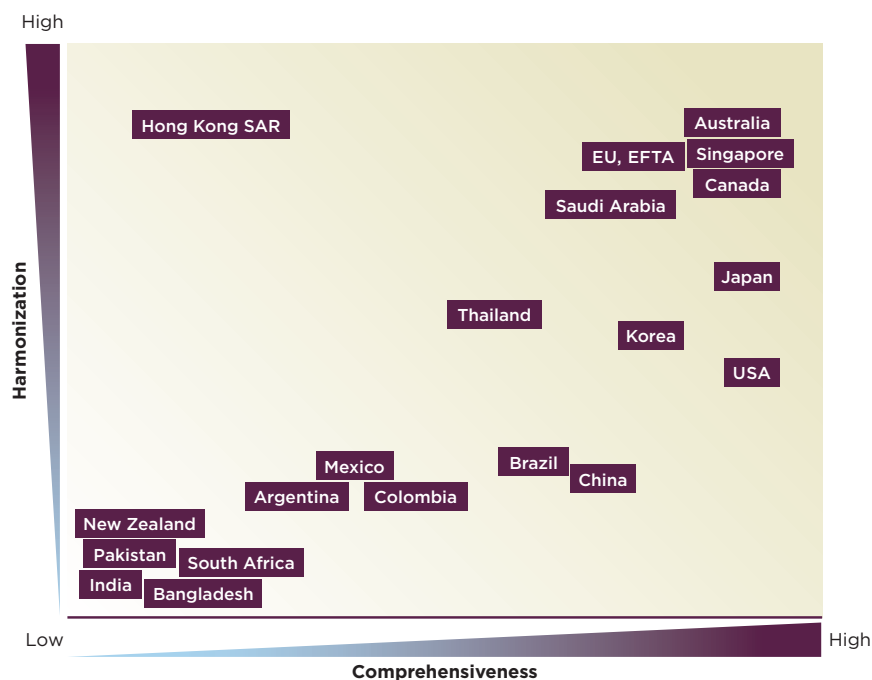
High

Hong Kong SAR

Australia

EU, EFTA

Singapore

Canada

Saudi Arabia

Japan

Thailand

Korea

USA

Mexico

Brazil

China

Argentina

Colombia

New Zealand

Pakistan

South Africa

India

Bangladesh

Harmonization

Low

High

Comprehensiveness